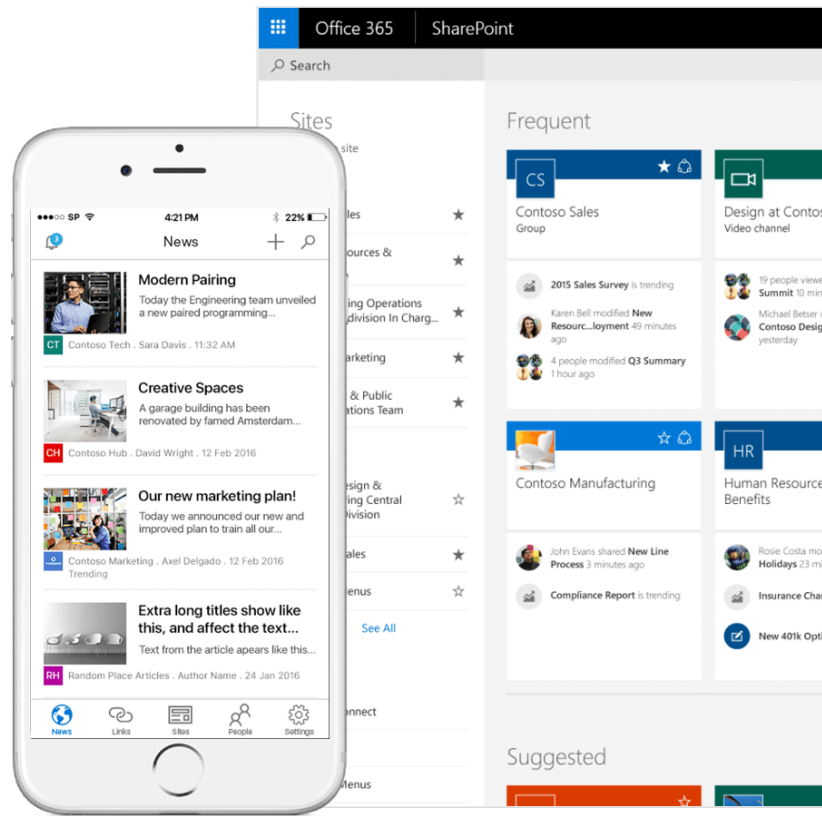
Office 365 | SharePoint

Search

Sites

site

les

ources &

ing Operations
division In Charg...

rketing

& Public
ations Team

sign &
ing Central
Division

ales

enus

See All

nnect

Menus

Frequent

CS

Contoso Sales
Group

2015 Sales Survey is trending

Karen Bell modified New Resourc...loyment 74 minutes ago

4 people modified Q3 Summary 1 hour ago

Design at Contos
Video channel

19 people viewe
Summit 10 minu

Michael Betser
Contoso Desig
yesterday

Contoso Manufacturing

John Evans shared New Line Process 3 minutes ago

Compliance Report is trending

HR

Human Resource
Benefits

Rosie Costa mo
Holidays 25 min

Insurance Char

New 401k Opti

Suggested

SP 4:21 PM 22%

3

News

Modern Pairing
Today the Engineering team unveiled a new paired programming...
CT Contoso Tech . Sara Davis . 11:32 AM

Creative Spaces
A garage building has been renovated by famed Amsterdam...
CH Contoso Hub . David Wright . 12 Feb 2016

Our new marketing plan!
Today we announced our new and improved plan to train all our...
Contoso Marketing . Axel Delgado . 12 Feb 2016
Trending

Extra long titles show like this, and affect the text...
Text from the article apears like this...
RH Random Place Articles . Author Name . 24 Jan 2016

News Links Sites People Settings